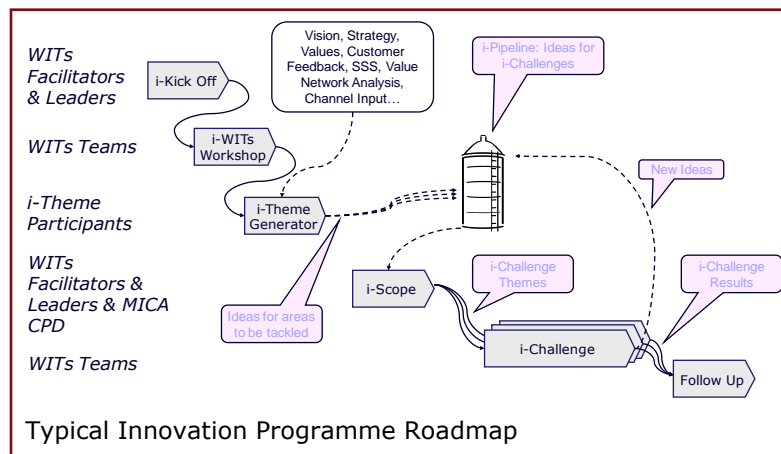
WITs Facilitators & Leaders

WITs Teams

i-Theme Participants

WITs Facilitators & Leaders & MICA CPD

WITs Teams

i-Kick Off

Vision, Strategy, Values, Customer Feedback, SSS, Value Network Analysis, Channel Input…

i-Pipeline: Ideas for i-Challenges

i-WITs Workshop

i-Theme Generator

New Ideas

Ideas for areas to be tackled

i-Scope

i-Challenge Themes

i-Challenge Results

i-Challenge

Follow Up

Typical Innovation Programme Roadmap